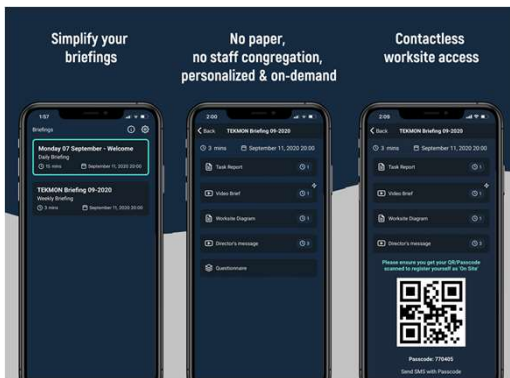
Simplify your briefings

No paper, no staff congregation, personalized & on-demand

Contactless worksite access

1:57

Briefings

Monday 07 September - Welcome
Daily Briefing
15 mins September 11, 2020 20:00

TEKMON Briefing 09-2020
Weekly Briefing
1 mins September 11, 2020 20:00

2:00

Back TEKMON Briefing 09-2020

3 mins September 11, 2020 20:00

Task Report 1

Video Brief 1

Worksite Diagram 1

Director's message 2

Questionnaire

2:06

Back TEKMON Briefing 09-2020

3 mins September 11, 2020 20:00

Task Report 1

Video Brief 1

Worksite Diagram 1

Director's message 2

Please ensure you get your QR/Passcode scanned to register yourself as 'On Site'

Passcode: 770405

Send SMS with Passcode